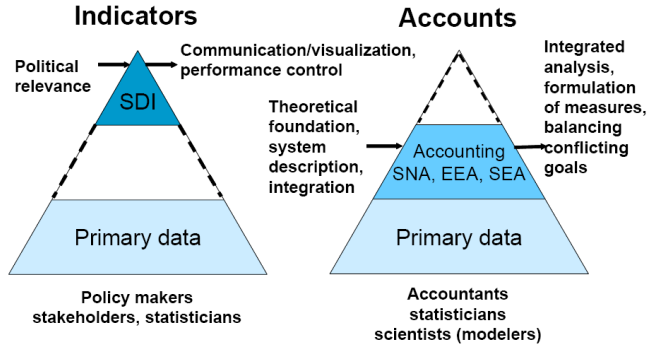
Indicators

Political relevance

Communication/visualization, performance control

SDI

Primary data

Policy makers stakeholders, statisticians

Accounts

Theoretical foundation, system description, integration

Integrated analysis, formulation of measures, balancing conflicting goals

Accounting SNA, EEA, SEA

Primary data

Accountants statisticians scientists (modelers)